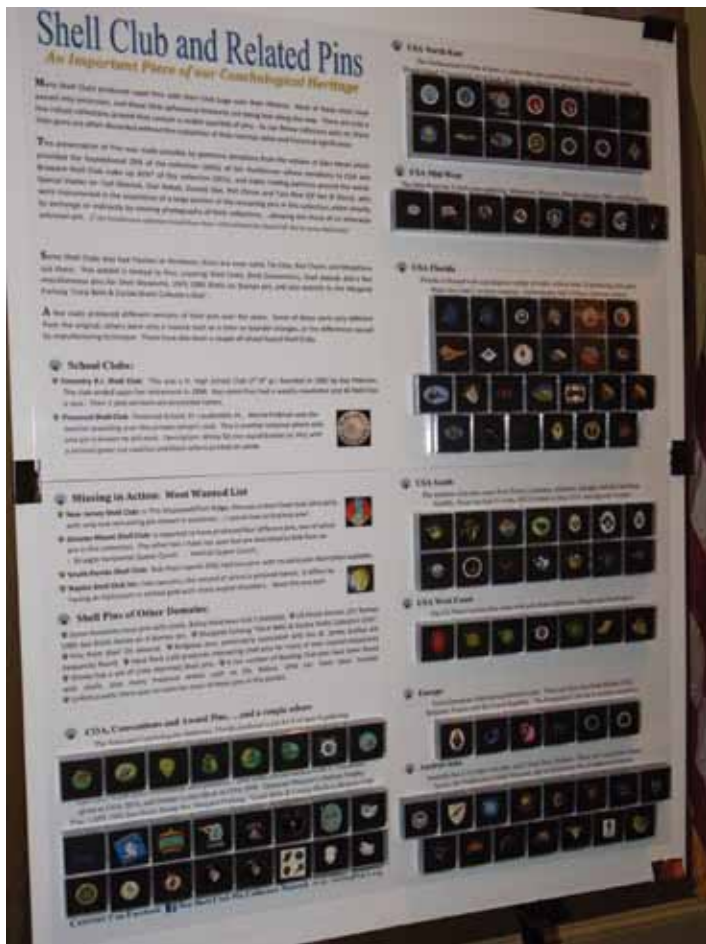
Shell Club and Related Pins

An Important Piece of our Conchological Heritage

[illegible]

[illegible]

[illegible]

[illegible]

School Clubs:

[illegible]

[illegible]

Missing in Action: Most Wanted List

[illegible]

Shell Pins of Other Domains:

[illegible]

COA, Conventions and Award Pins ... and a couple others

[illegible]

USA North East

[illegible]

USA Mid-West

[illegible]

USA Florida

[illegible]

USA South

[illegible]

USA West Coast

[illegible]

Europe

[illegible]

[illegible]